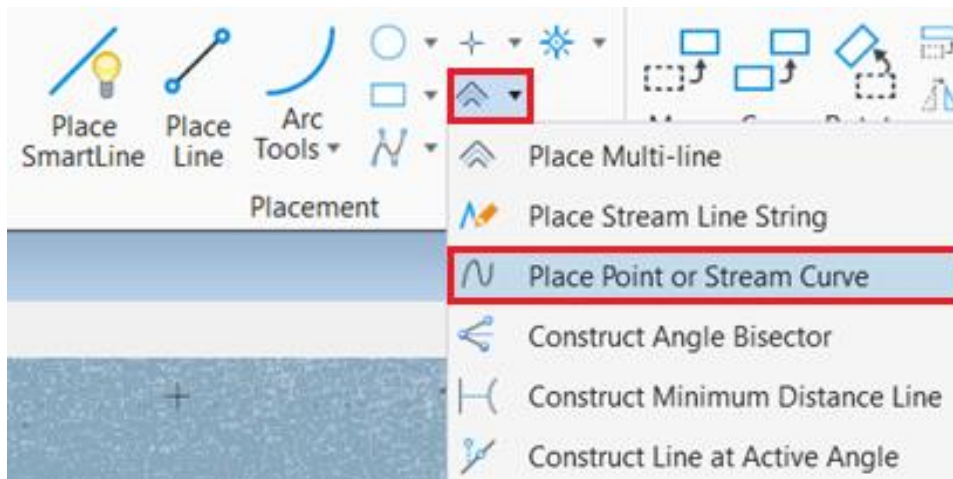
Place SmartLine

Place Line

Arc Tools

Placement

Place Multi-line

Place Stream Line String

Place Point or Stream Curve

Construct Angle Bisector

Construct Minimum Distance Line

Construct Line at Active Angle